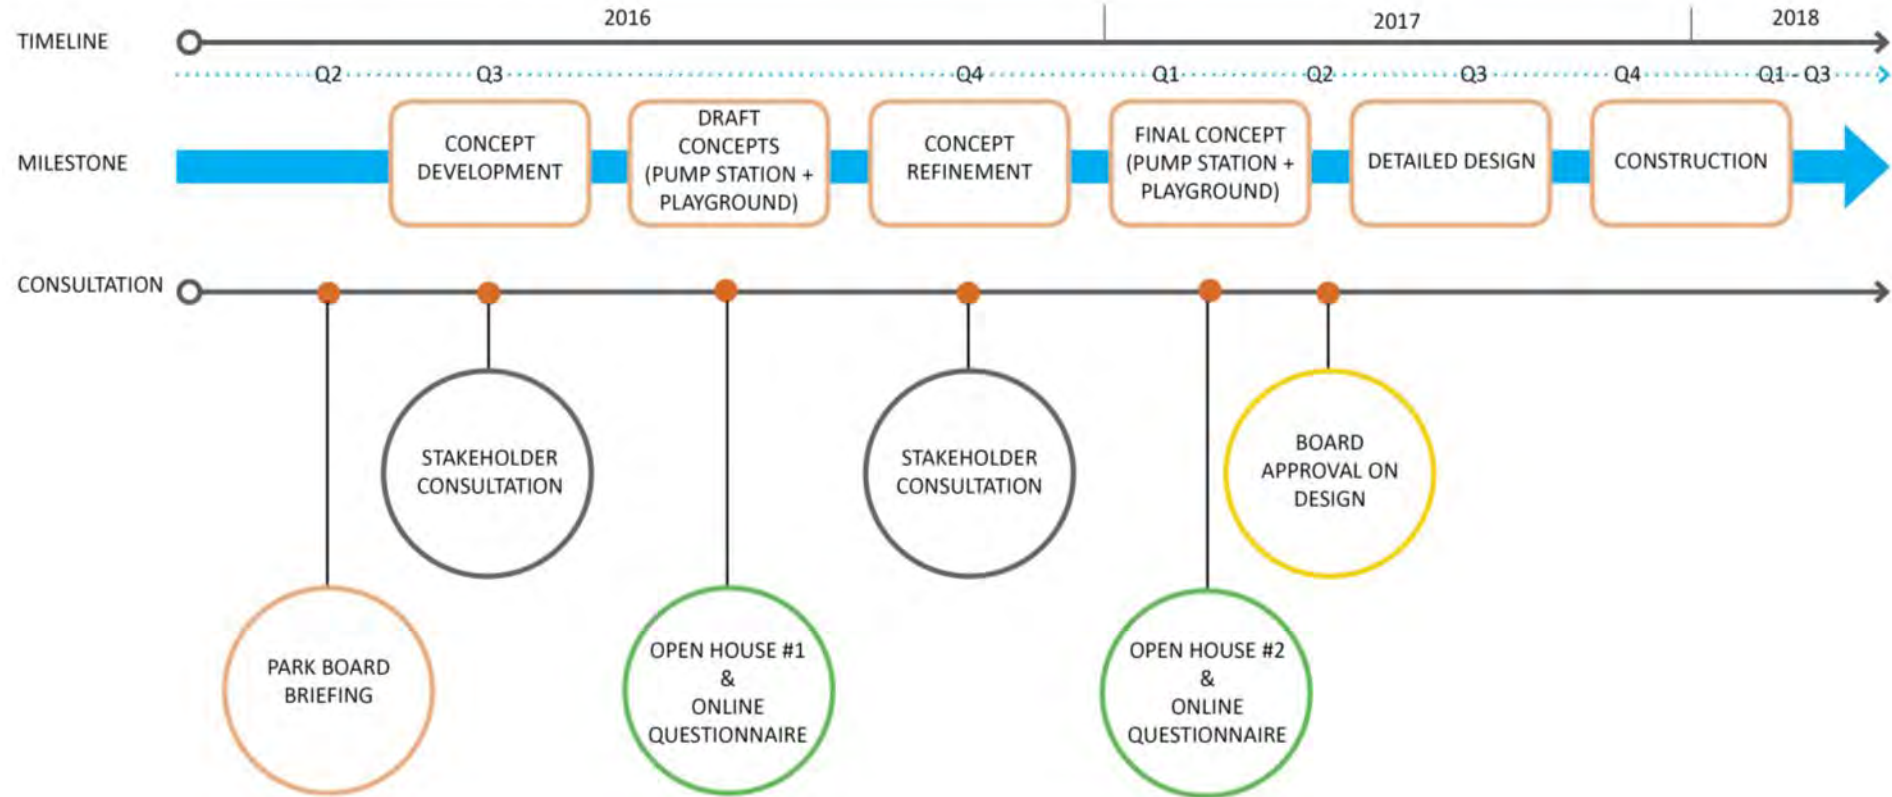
TIMELINE

2016 2017 2018

Q2 Q3 Q4 Q1 Q2 Q3 Q4 Q1 - Q3

MILESTONE

CONCEPT DEVELOPMENT

DRAFT CONCEPTS (PUMP STATION + PLAYGROUND)

CONCEPT REFINEMENT

FINAL CONCEPT (PUMP STATION + PLAYGROUND)

DETAILED DESIGN

CONSTRUCTION

CONSULTATION

PARK BOARD BRIEFING

STAKEHOLDER CONSULTATION

OPEN HOUSE #1 & ONLINE QUESTIONNAIRE

STAKEHOLDER CONSULTATION

OPEN HOUSE #2 & ONLINE QUESTIONNAIRE

BOARD APPROVAL ON DESIGN